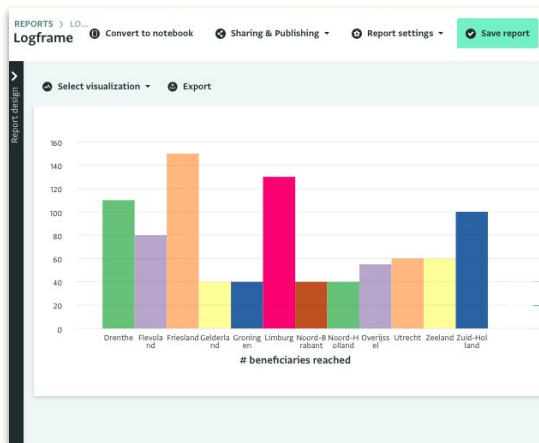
REPORTS > LO...
Logframe

Convert to notebook
Sharing & Publishing
Report settings
Save report

Report design

Select visualization
Export

160
140
120
100
80
60
40
20
0

Drenthe
Flevoland
Friesland
Gelderland
Groningen
Limburg
Noord-Brabant
Noord-Holland
Overijssel
Utrecht
Zeeland
Zuid-Holland

# beneficiaries reached